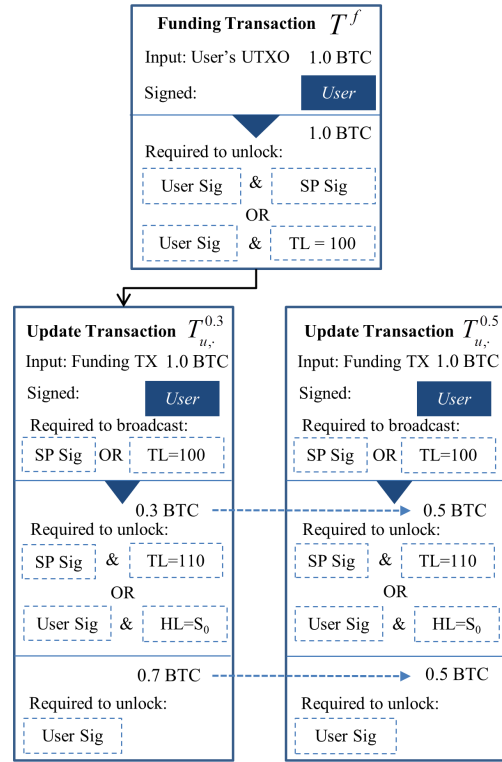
Funding Transaction $T^f$

Input: User's UTXO 1.0 BTC

Signed: User

1.0 BTC

Required to unlock:

User Sig & SP Sig

OR

User Sig & TL = 100

Update Transaction $T_{u,\cdot}^{0.3}$

Input: Funding TX 1.0 BTC

Signed: User

Required to broadcast:

SP Sig OR TL=100

0.3 BTC

Required to unlock:

SP Sig & TL=110

OR

User Sig & HL=$S_0$

0.7 BTC

Required to unlock:

User Sig

Update Transaction $T_{u,\cdot}^{0.5}$

Input: Funding TX 1.0 BTC

Signed: User

Required to broadcast:

SP Sig OR TL=100

0.5 BTC

Required to unlock:

SP Sig & TL=110

OR

User Sig & HL=$S_0$

0.5 BTC

Required to unlock:

User Sig